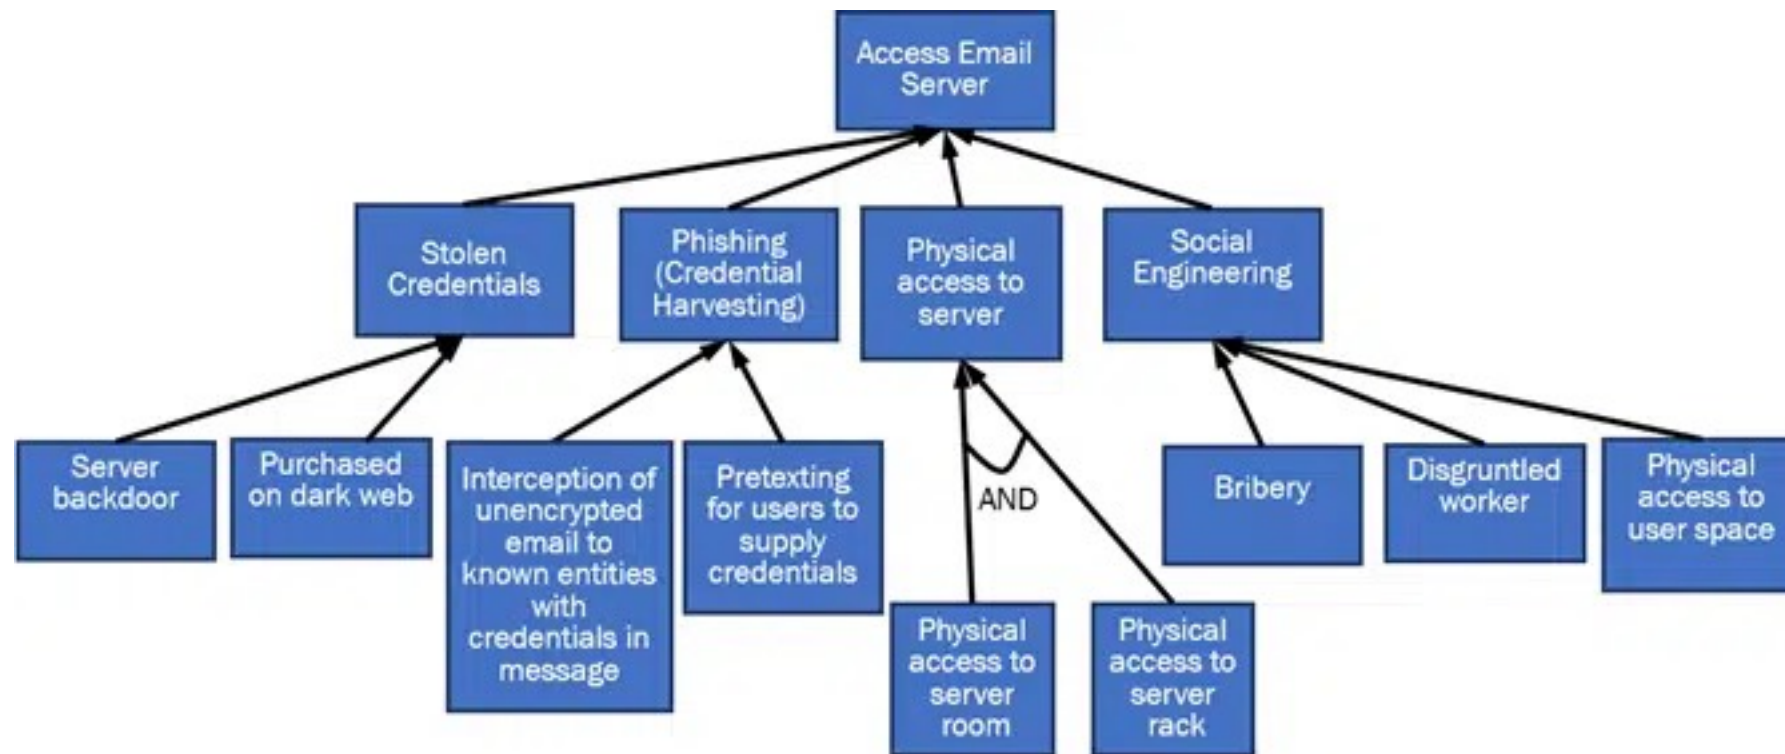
Access Email Server

Stolen Credentials

Phishing (Credential Harvesting)

Physical access to server

Social Engineering

Server backdoor

Purchased on dark web

Interception of unencrypted email to known entities with credentials in message

Pretexting for users to supply credentials

AND

Physical access to server room

Physical access to server rack

Bribery

Disgruntled worker

Physical access to user space